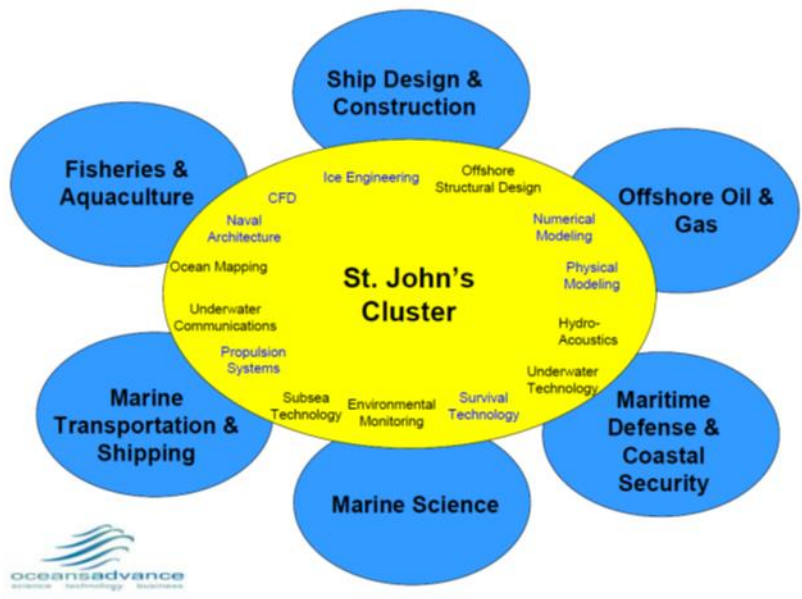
Ship Design & Construction

Fisheries & Aquaculture

Offshore Oil & Gas

Marine Transportation & Shipping

Maritime Defense & Coastal Security

Marine Science

St. John's Cluster

Ice Engineering

Offshore Structural Design

CFD

Naval Architecture

Numerical Modeling

Ocean Mapping

Physical Modeling

Underwater Communications

Hydro-Acoustics

Propulsion Systems

Underwater Technology

Subsea Technology

Environmental Monitoring

Survival Technology

oceansadvance
science technology business